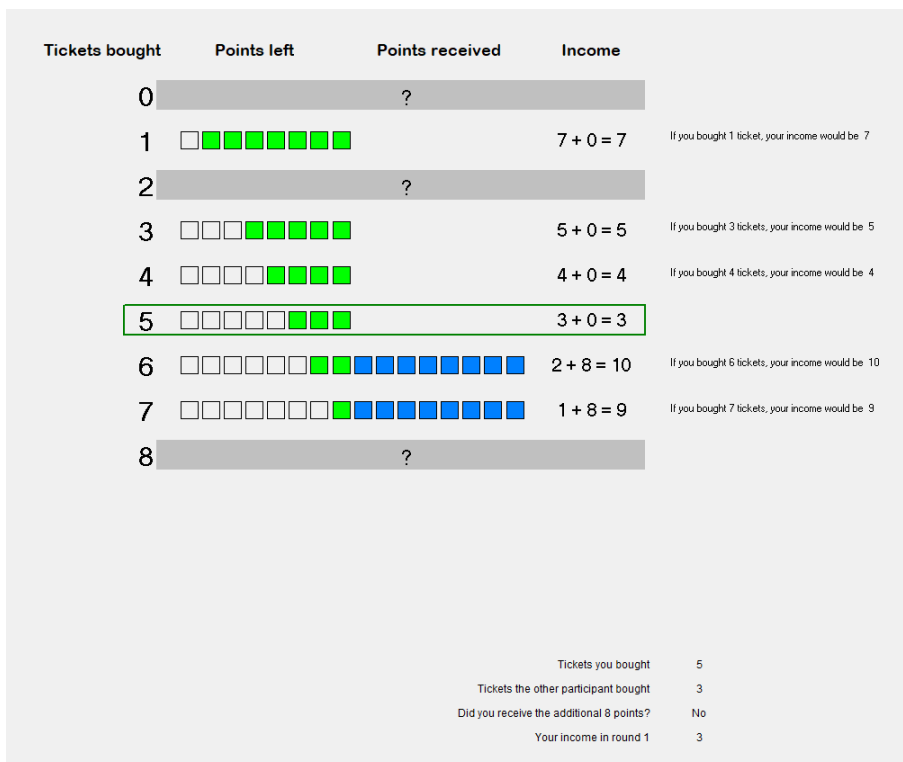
| Tickets bought | Points left | Points received | Income | |
|---|---|---|---|---|
| 0 | ? | | | |
| 1 | | | 7 + 0 = 7 | If you bought 1 ticket, your income would be 7 |
| 2 | ? | | | |
| 3 | | | 5 + 0 = 5 | If you bought 3 tickets, your income would be 5 |
| 4 | | | 4 + 0 = 4 | If you bought 4 tickets, your income would be 4 |
| 5 | | | 3 + 0 = 3 | |
| 6 | | | 2 + 8 = 10 | If you bought 6 tickets, your income would be 10 |
| 7 | | | 1 + 8 = 9 | If you bought 7 tickets, your income would be 9 |
| 8 | ? | | | |

| | |
|---|---|
| Tickets you bought | 5 |
| Tickets the other participant bought | 3 |
| Did you receive the additional 8 points? | No |
| Your income in round 1 | 3 |